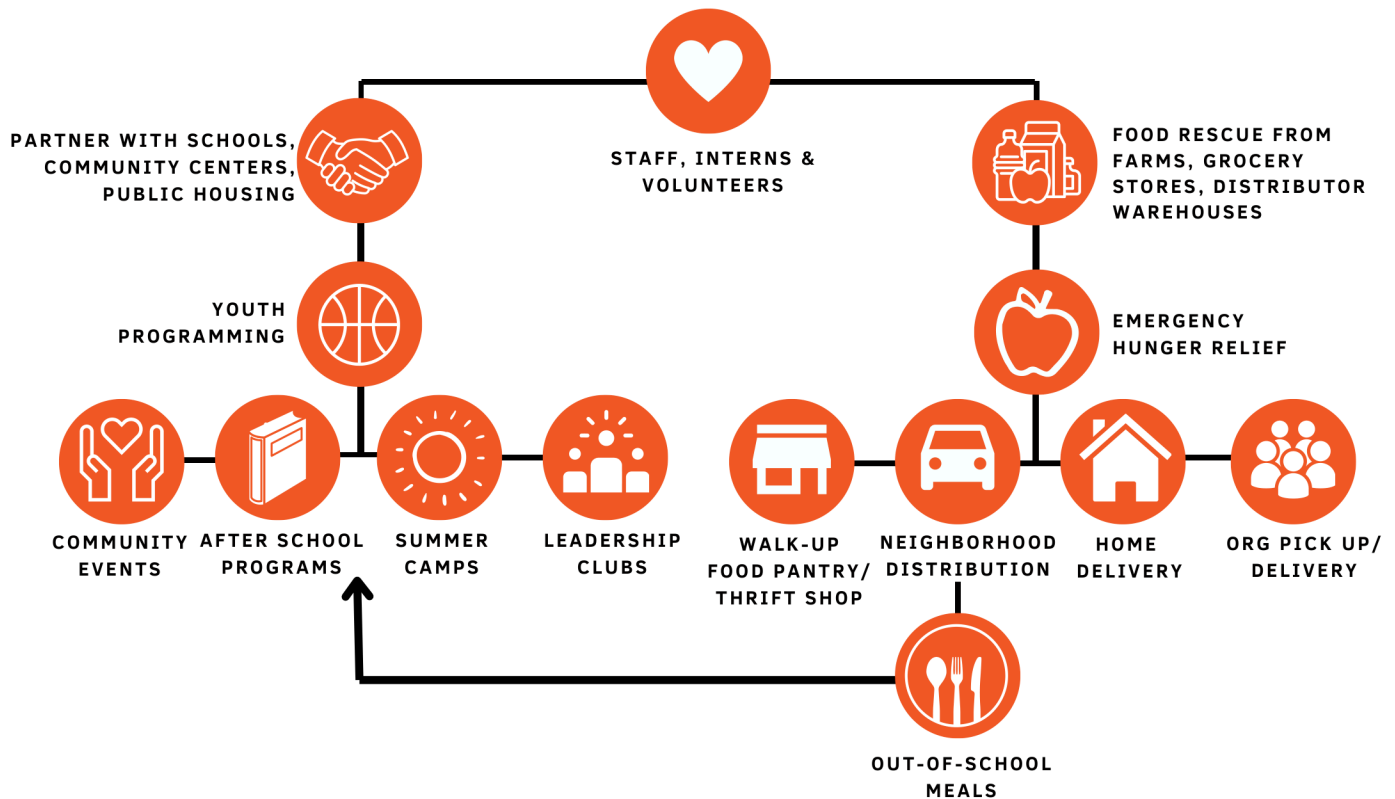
STAFF, INTERNS & VOLUNTEERS

PARTNER WITH SCHOOLS, COMMUNITY CENTERS, PUBLIC HOUSING

FOOD RESCUE FROM FARMS, GROCERY STORES, DISTRIBUTOR WAREHOUSES

YOUTH PROGRAMMING

EMERGENCY HUNGER RELIEF

COMMUNITY EVENTS

AFTER SCHOOL PROGRAMS

SUMMER CAMPS

LEADERSHIP CLUBS

WALK-UP FOOD PANTRY/ THRIFT SHOP

NEIGHBORHOOD DISTRIBUTION

HOME DELIVERY

ORG PICK UP/ DELIVERY

OUT-OF-SCHOOL MEALS